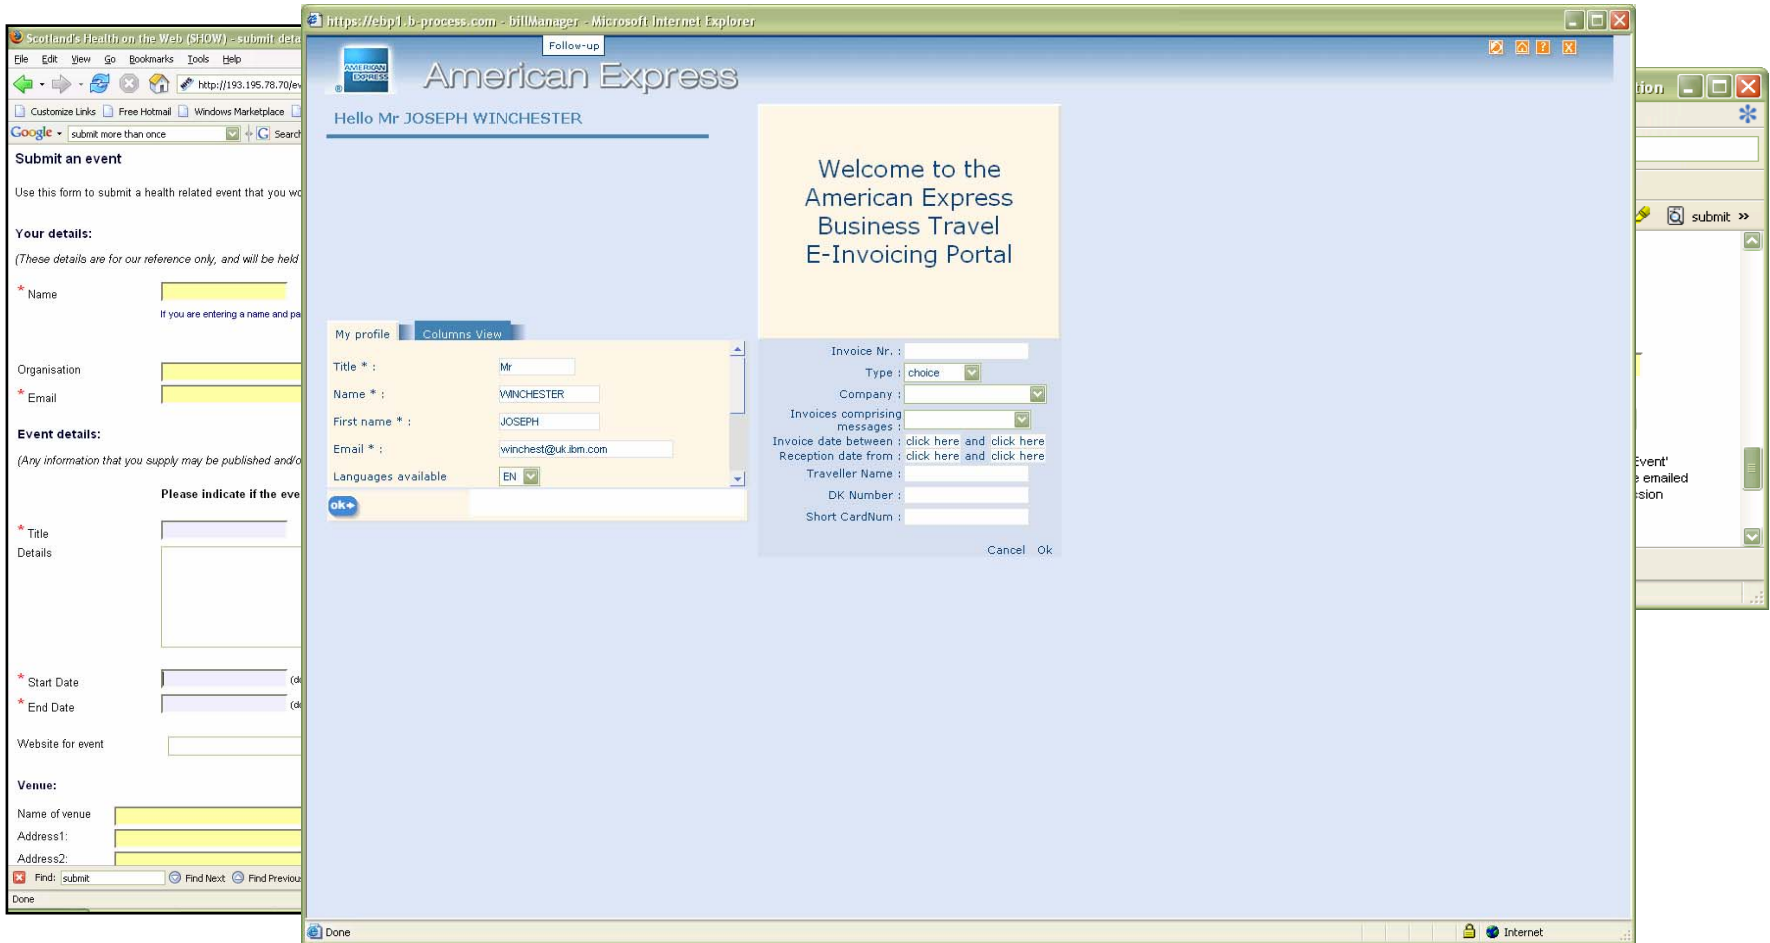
Scotland's Health on the Web (SHOW) - submit deta

File Edit View Go Bookmarks Tools Help

http://193.195.78.70/ev

Customize Links Free Hotmail Windows Marketplace

Google submit more than once Search

Submit an event

Use this form to submit a health related event that you wo

Your details:

(These details are for our reference only, and will be held

* Name

If you are entering a name and pa

Organisation

* Email

Event details:

(Any information that you supply may be published and/o

Please indicate if the eve

* Title

Details

* Start Date

* End Date

Website for event

Venue:

Name of venue

Address1:

Address2:

Find: submit Find Next Find Previous

Done

https://ebp1.b-process.com - billManager - Microsoft Internet Explorer

Follow-up

AMERICAN EXPRESS

American Express

Hello Mr JOSEPH WINCHESTER

Welcome to the American Express Business Travel E-Invoicing Portal

My profile Columns View

Title * : Mr

Name * : WINCHESTER

First name * : JOSEPH

Email * : winchest@uk.ibm.com

Languages available EN

ok

Invoice Nr. :

Type : choice

Company :

Invoices comprising messages :

Invoice date between : click here and click here

Reception date from : click here and click here

Traveller Name :

DK Number :

Short CardNum :

Cancel Ok

Done

Internet

tion

submit »

Event'

emailed

sion